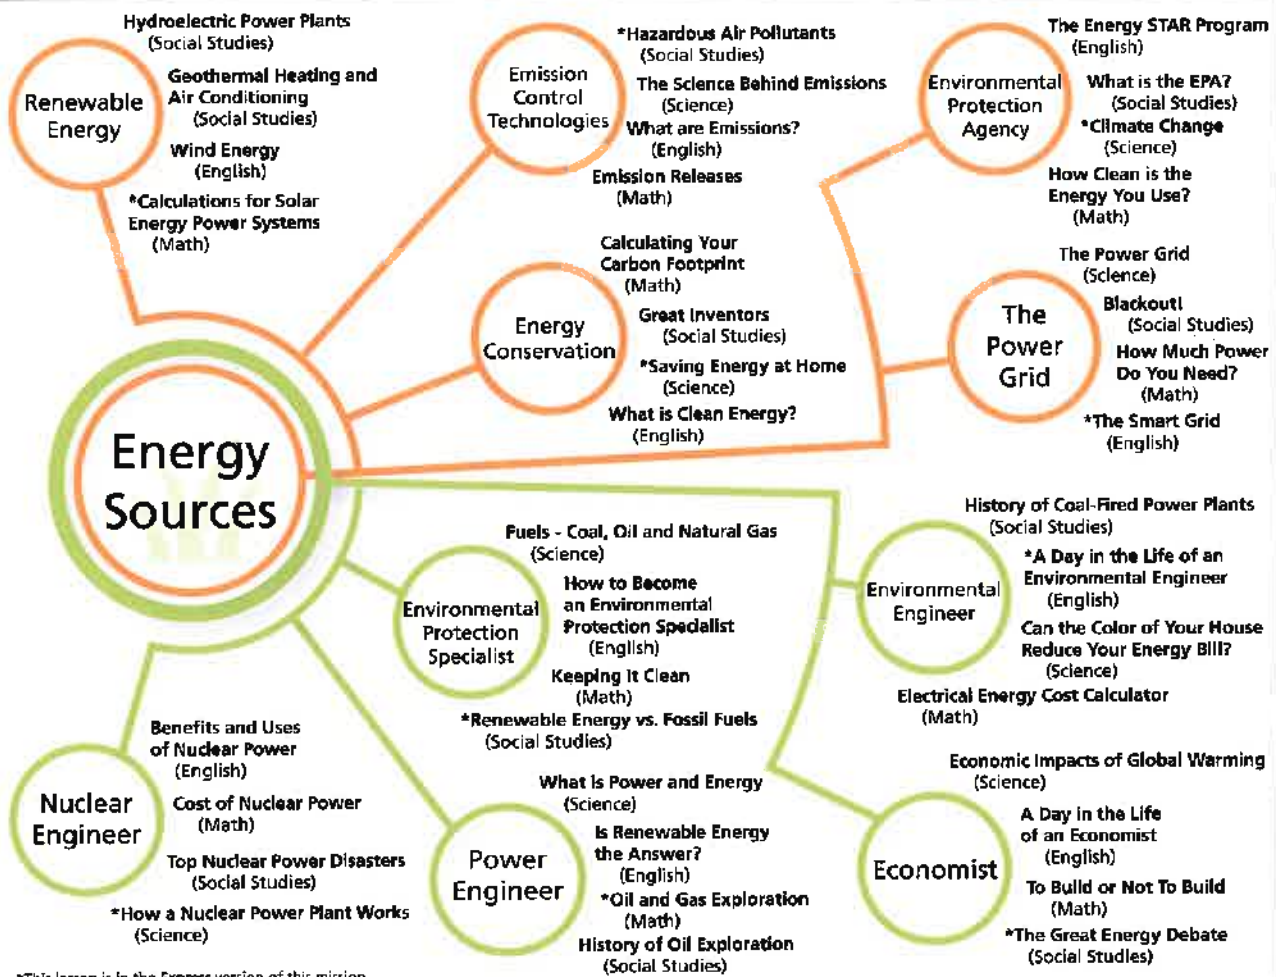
Energy Sources

Renewable Energy

Hydroelectric Power Plants (Social Studies)

Geothermal Heating and Air Conditioning (Social Studies)

Wind Energy (English)

*Calculations for Solar Energy Power Systems (Math)

Emission Control Technologies

*Hazardous Air Pollutants (Social Studies)

The Science Behind Emissions (Science)

What are Emissions? (English)

Emission Releases (Math)

Environmental Protection Agency

The Energy STAR Program (English)

What is the EPA? (Social Studies)

*Climate Change (Science)

How Clean is the Energy You Use? (Math)

Energy Conservation

Calculating Your Carbon Footprint (Math)

Great Inventors (Social Studies)

*Saving Energy at Home (Science)

What is Clean Energy? (English)

The Power Grid

The Power Grid (Science)

Blackout! (Social Studies)

How Much Power Do You Need? (Math)

*The Smart Grid (English)

Environmental Protection Specialist

Fuels - Coal, Oil and Natural Gas (Science)

How to Become an Environmental Protection Specialist (English)

Keeping It Clean (Math)

*Renewable Energy vs. Fossil Fuels (Social Studies)

Environmental Engineer

History of Coal-Fired Power Plants (Social Studies)

*A Day in the Life of an Environmental Engineer (English)

Can the Color of Your House Reduce Your Energy Bill? (Science)

Electrical Energy Cost Calculator (Math)

Nuclear Engineer

Benefits and Uses of Nuclear Power (English)

Cost of Nuclear Power (Math)

Top Nuclear Power Disasters (Social Studies)

*How a Nuclear Power Plant Works (Science)

Power Engineer

What is Power and Energy (Science)

Is Renewable Energy the Answer? (English)

*Oil and Gas Exploration (Math)

History of Oil Exploration (Social Studies)

Economist

Economic Impacts of Global Warming (Science)

A Day in the Life of an Economist (English)

To Build or Not To Build (Math)

*The Great Energy Debate (Social Studies)

*This lesson is in the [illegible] version of this mission.